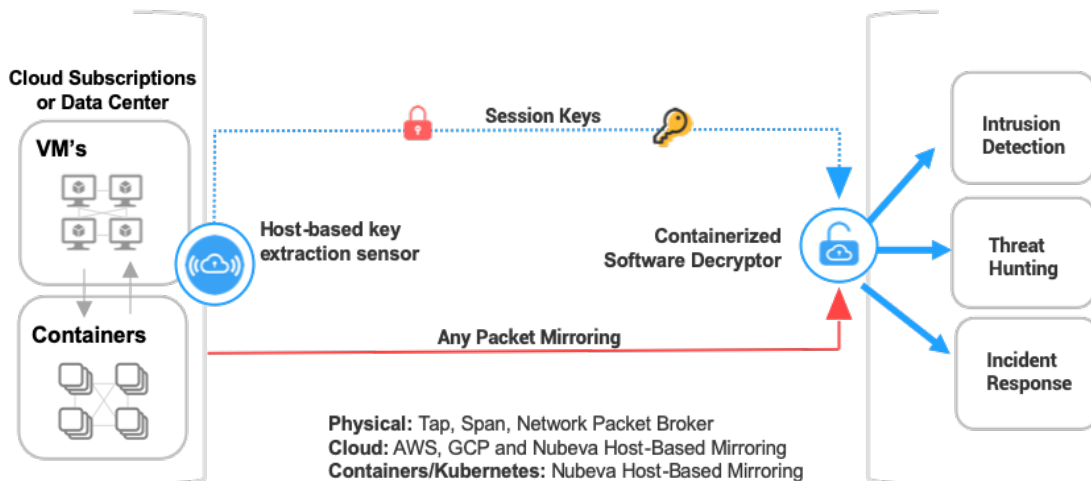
Cloud Subscriptions or Data Center

VM's

Containers

Session Keys

Host-based key extraction sensor

Containerized Software Decryptor

Any Packet Mirroring

Intrusion Detection

Threat Hunting

Incident Response

**Physical:** Tap, Span, Network Packet Broker
**Cloud:** AWS, GCP and Nubeva Host-Based Mirroring
**Containers/Kubernetes:** Nubeva Host-Based Mirroring